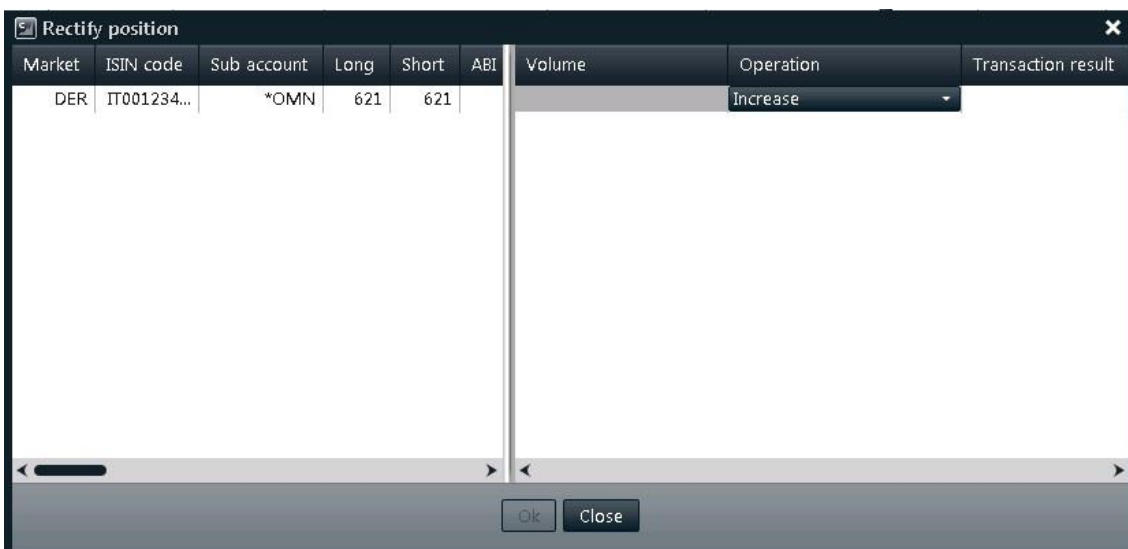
Rectify position

| Market | ISIN code | Sub account | Long | Short | ABI |
|---|---|---|---|---|---|
| DER | IT001234... | *OMN | 621 | 621 | |

| Volume | Operation | Transaction result |
|---|---|---|
| | Increase | |

Ok Close